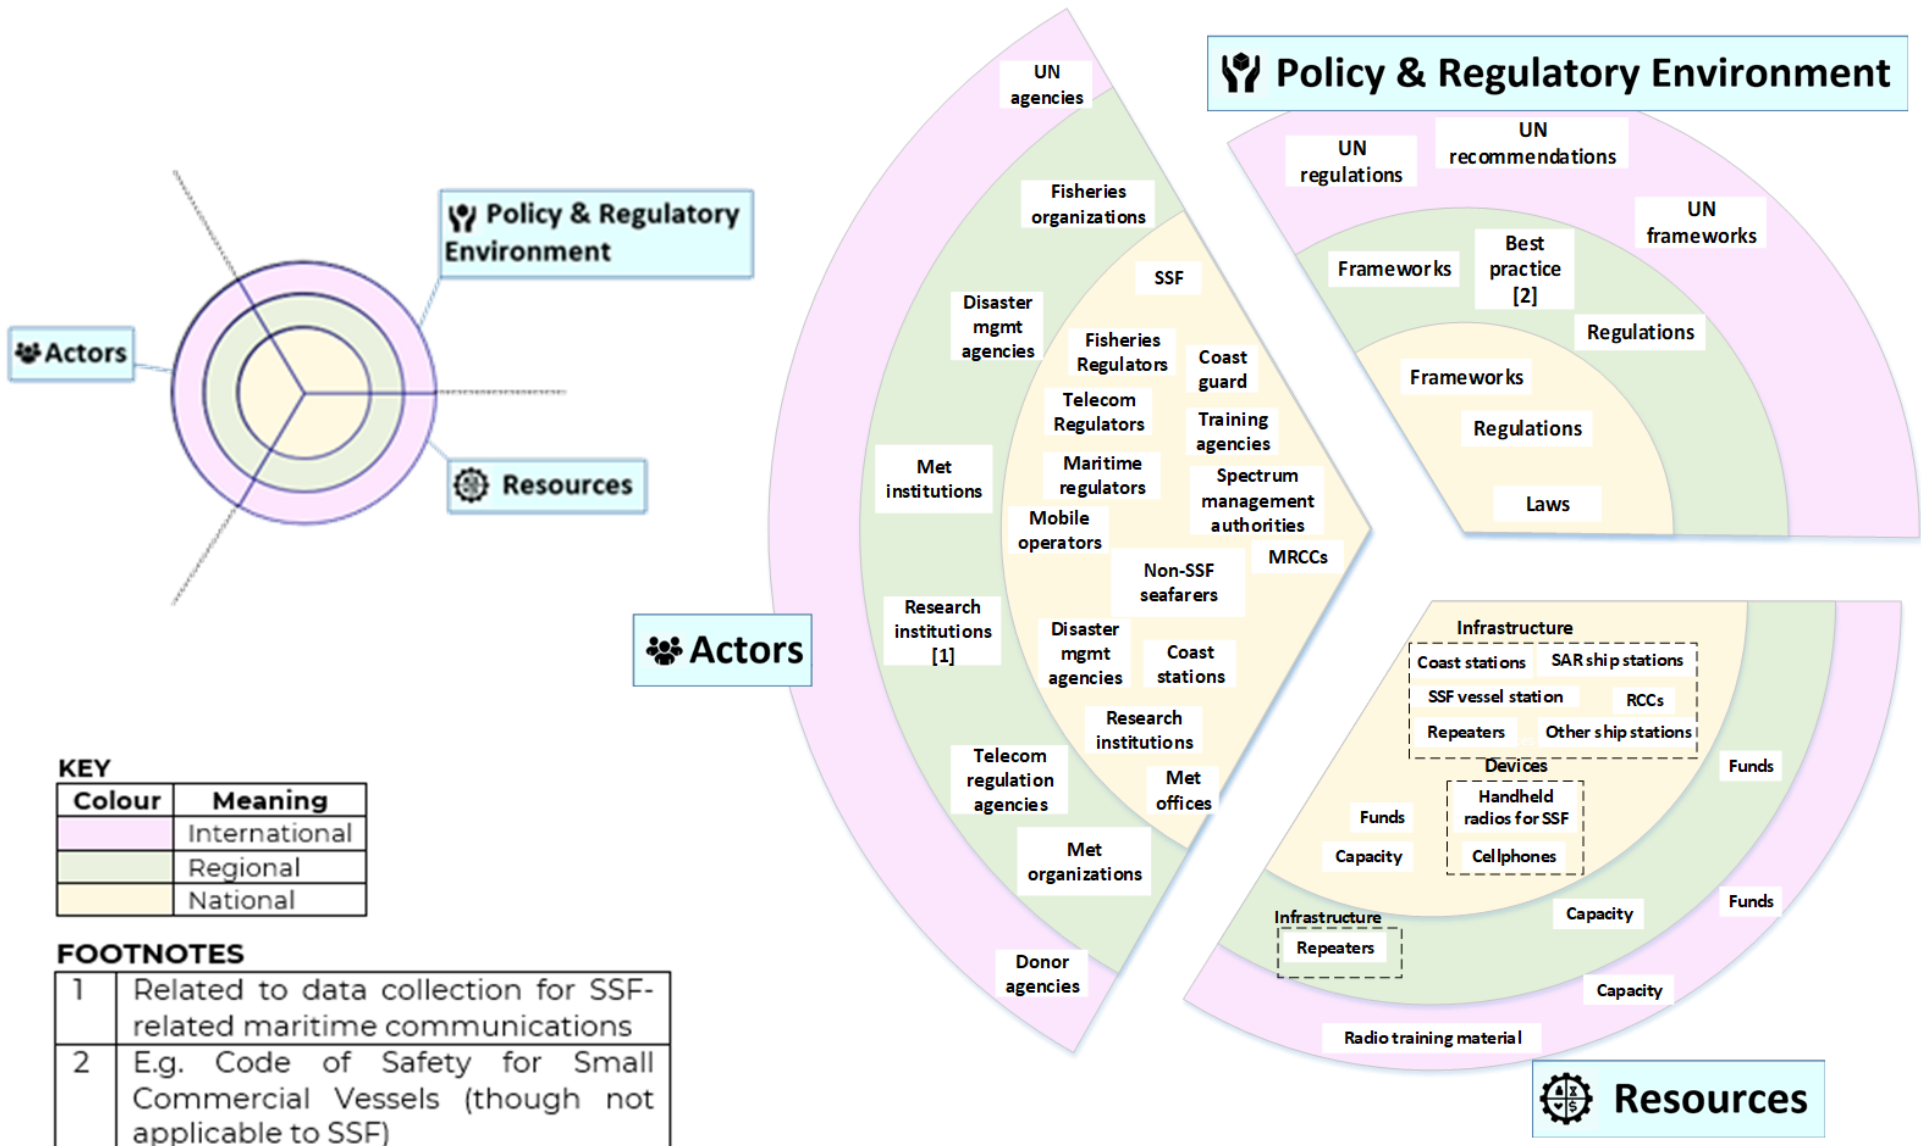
Policy & Regulatory Environment

Actors

Resources

KEY

| Colour | Meaning |
|---|---|
| | International |
| | Regional |
| | National |

FOOTNOTES

| | |
|---|---|
| 1 | Related to data collection for SSF-related maritime communications |
| 2 | E.g. Code of Safety for Small Commercial Vessels (though not applicable to SSF) |

UN agencies

Fisheries organizations

Disaster mgmt agencies

Met institutions

Research institutions [1]

Telecom regulation agencies

Met organizations

Donor agencies

SSF

Fisheries Regulators

Coast guard

Telecom Regulators

Training agencies

Maritime regulators

Spectrum management authorities

Mobile operators

MRCCs

Non-SSF seafarers

Disaster mgmt agencies

Coast stations

Research institutions

Met offices

Actors

Policy & Regulatory Environment

UN regulations

UN recommendations

UN frameworks

Frameworks

Best practice [2]

Regulations

Frameworks

Regulations

Laws

Infrastructure

Coast stations

SAR ship stations

SSF vessel station

RCCs

Repeaters

Other ship stations

Devices

Handheld radios for SSF

Cellphones

Funds

Capacity

Funds

Infrastructure

Repeaters

Capacity

Funds

Capacity

Radio training material

Resources